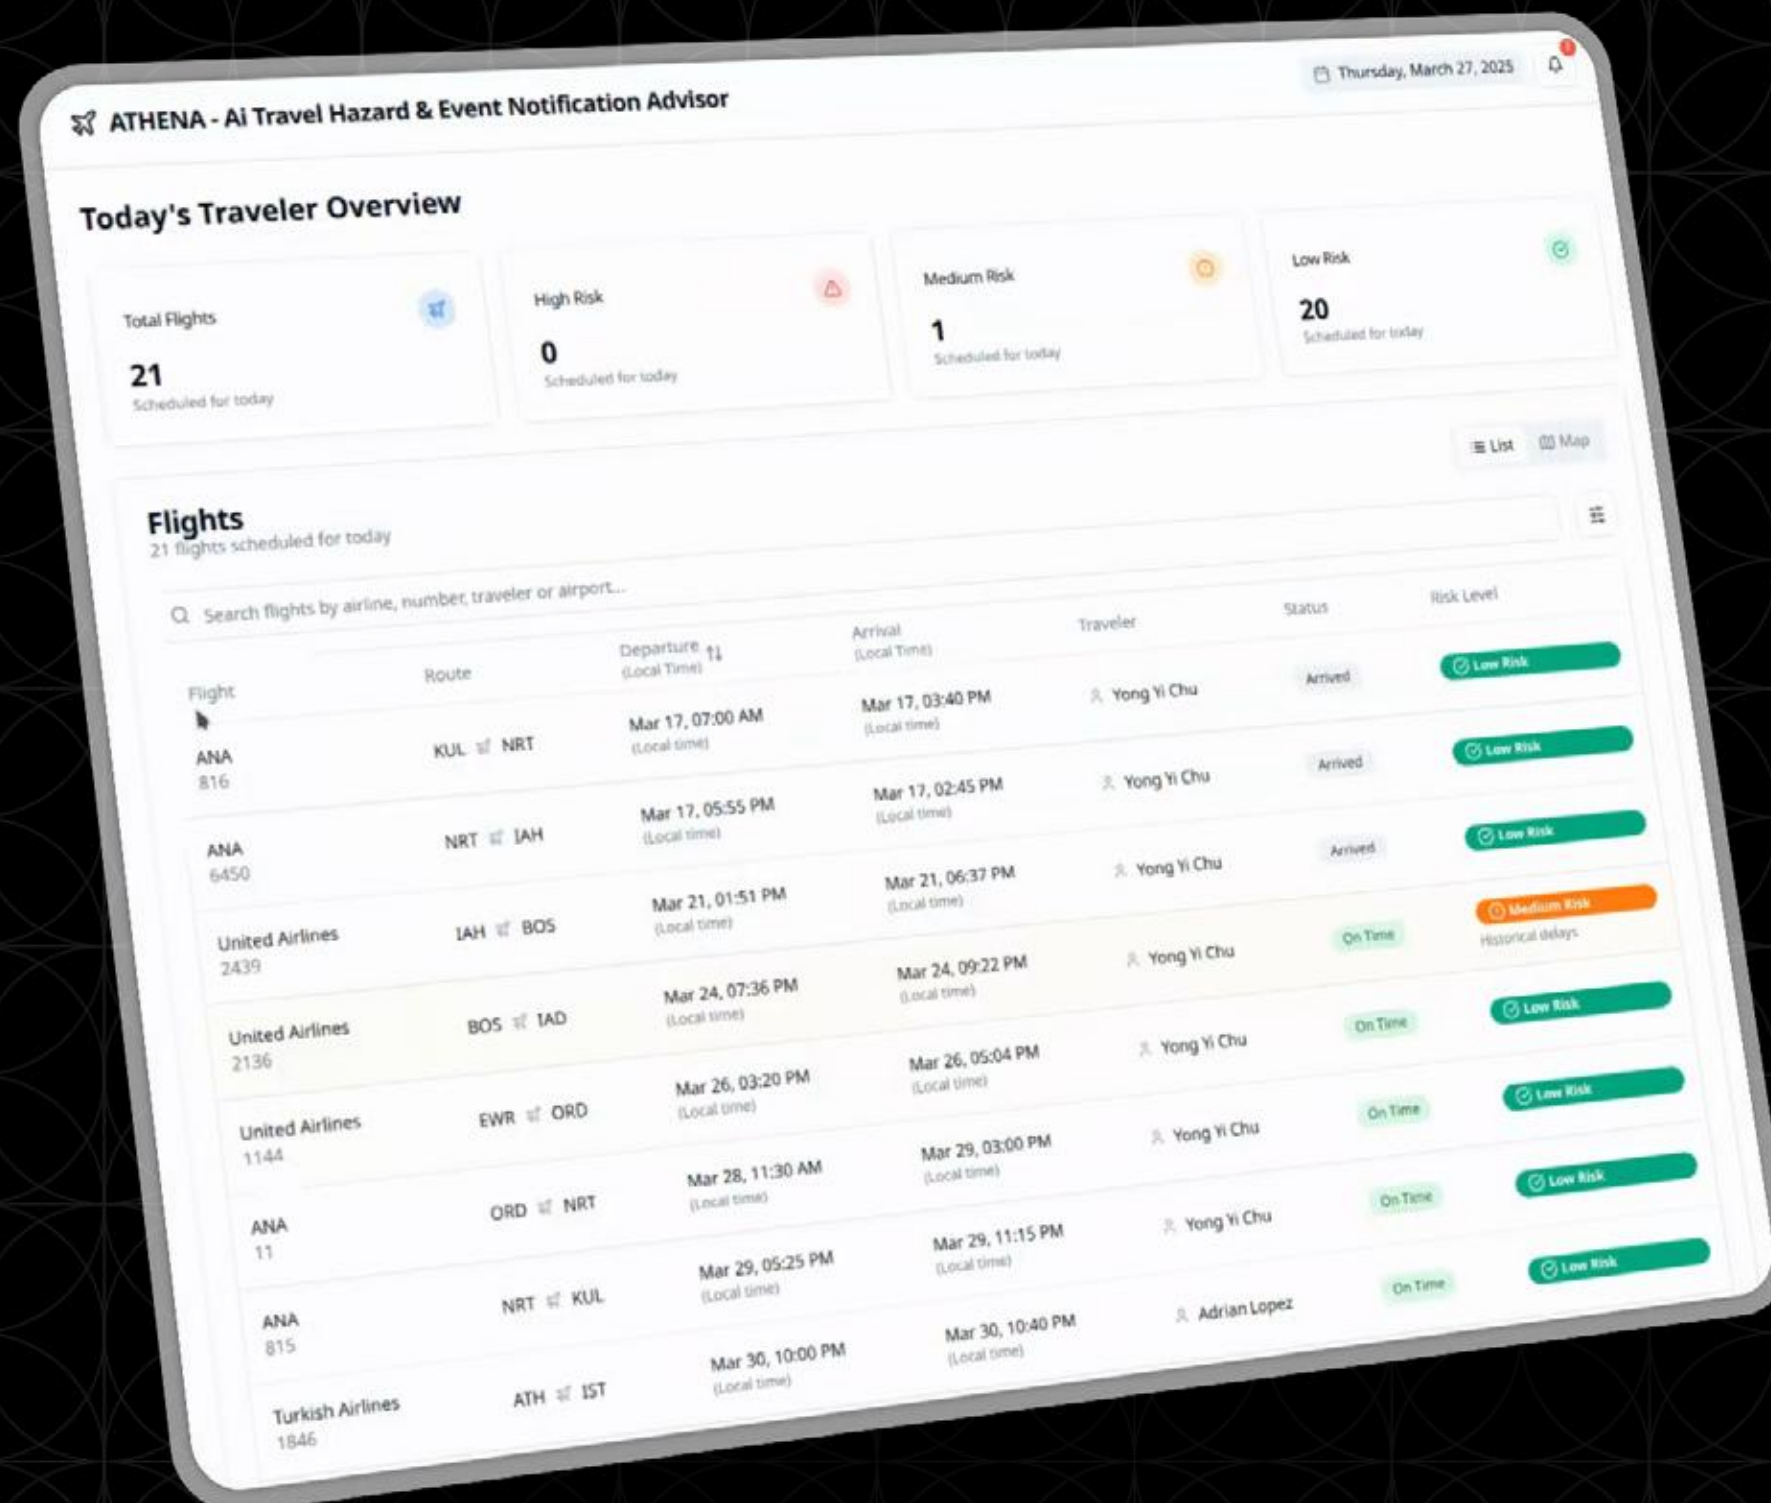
ATHENA - Ai Travel Hazard & Event Notification Advisor

Thursday, March 27, 2025

Today's Traveler Overview

Total Flights
21
Scheduled for today

High Risk
0
Scheduled for today

Medium Risk
1
Scheduled for today

Low Risk
20
Scheduled for today

List Map

Flights
21 flights scheduled for today

Search flights by airline, number, traveler or airport...

| Flight | Route | Departure (Local Time) | Arrival (Local Time) | Traveler | Status | Risk Level |
|---|---|---|---|---|---|---|
| ANA 816 | KUL NRT | Mar 17, 07:00 AM (Local time) | Mar 17, 03:40 PM (Local time) | Yong Yi Chu | Arrived | Low Risk |
| ANA 6450 | NRT IAH | Mar 17, 05:55 PM (Local time) | Mar 17, 02:45 PM (Local time) | Yong Yi Chu | Arrived | Low Risk |
| United Airlines 2439 | IAH BOS | Mar 21, 01:51 PM (Local time) | Mar 21, 06:37 PM (Local time) | Yong Yi Chu | Arrived | Low Risk |
| United Airlines 2136 | BOS IAD | Mar 24, 07:36 PM (Local time) | Mar 24, 09:22 PM (Local time) | Yong Yi Chu | On Time | Medium Risk Historical delays |
| United Airlines 1144 | EWR ORD | Mar 26, 03:20 PM (Local time) | Mar 26, 05:04 PM (Local time) | Yong Yi Chu | On Time | Low Risk |
| ANA 11 | ORD NRT | Mar 28, 11:30 AM (Local time) | Mar 29, 03:00 PM (Local time) | Yong Yi Chu | On Time | Low Risk |
| ANA 815 | NRT KUL | Mar 29, 05:25 PM (Local time) | Mar 29, 11:15 PM (Local time) | Yong Yi Chu | On Time | Low Risk |
| Turkish Airlines 1846 | ATH IST | Mar 30, 10:00 PM (Local time) | Mar 30, 10:40 PM (Local time) | Adrian Lopez | On Time | Low Risk |